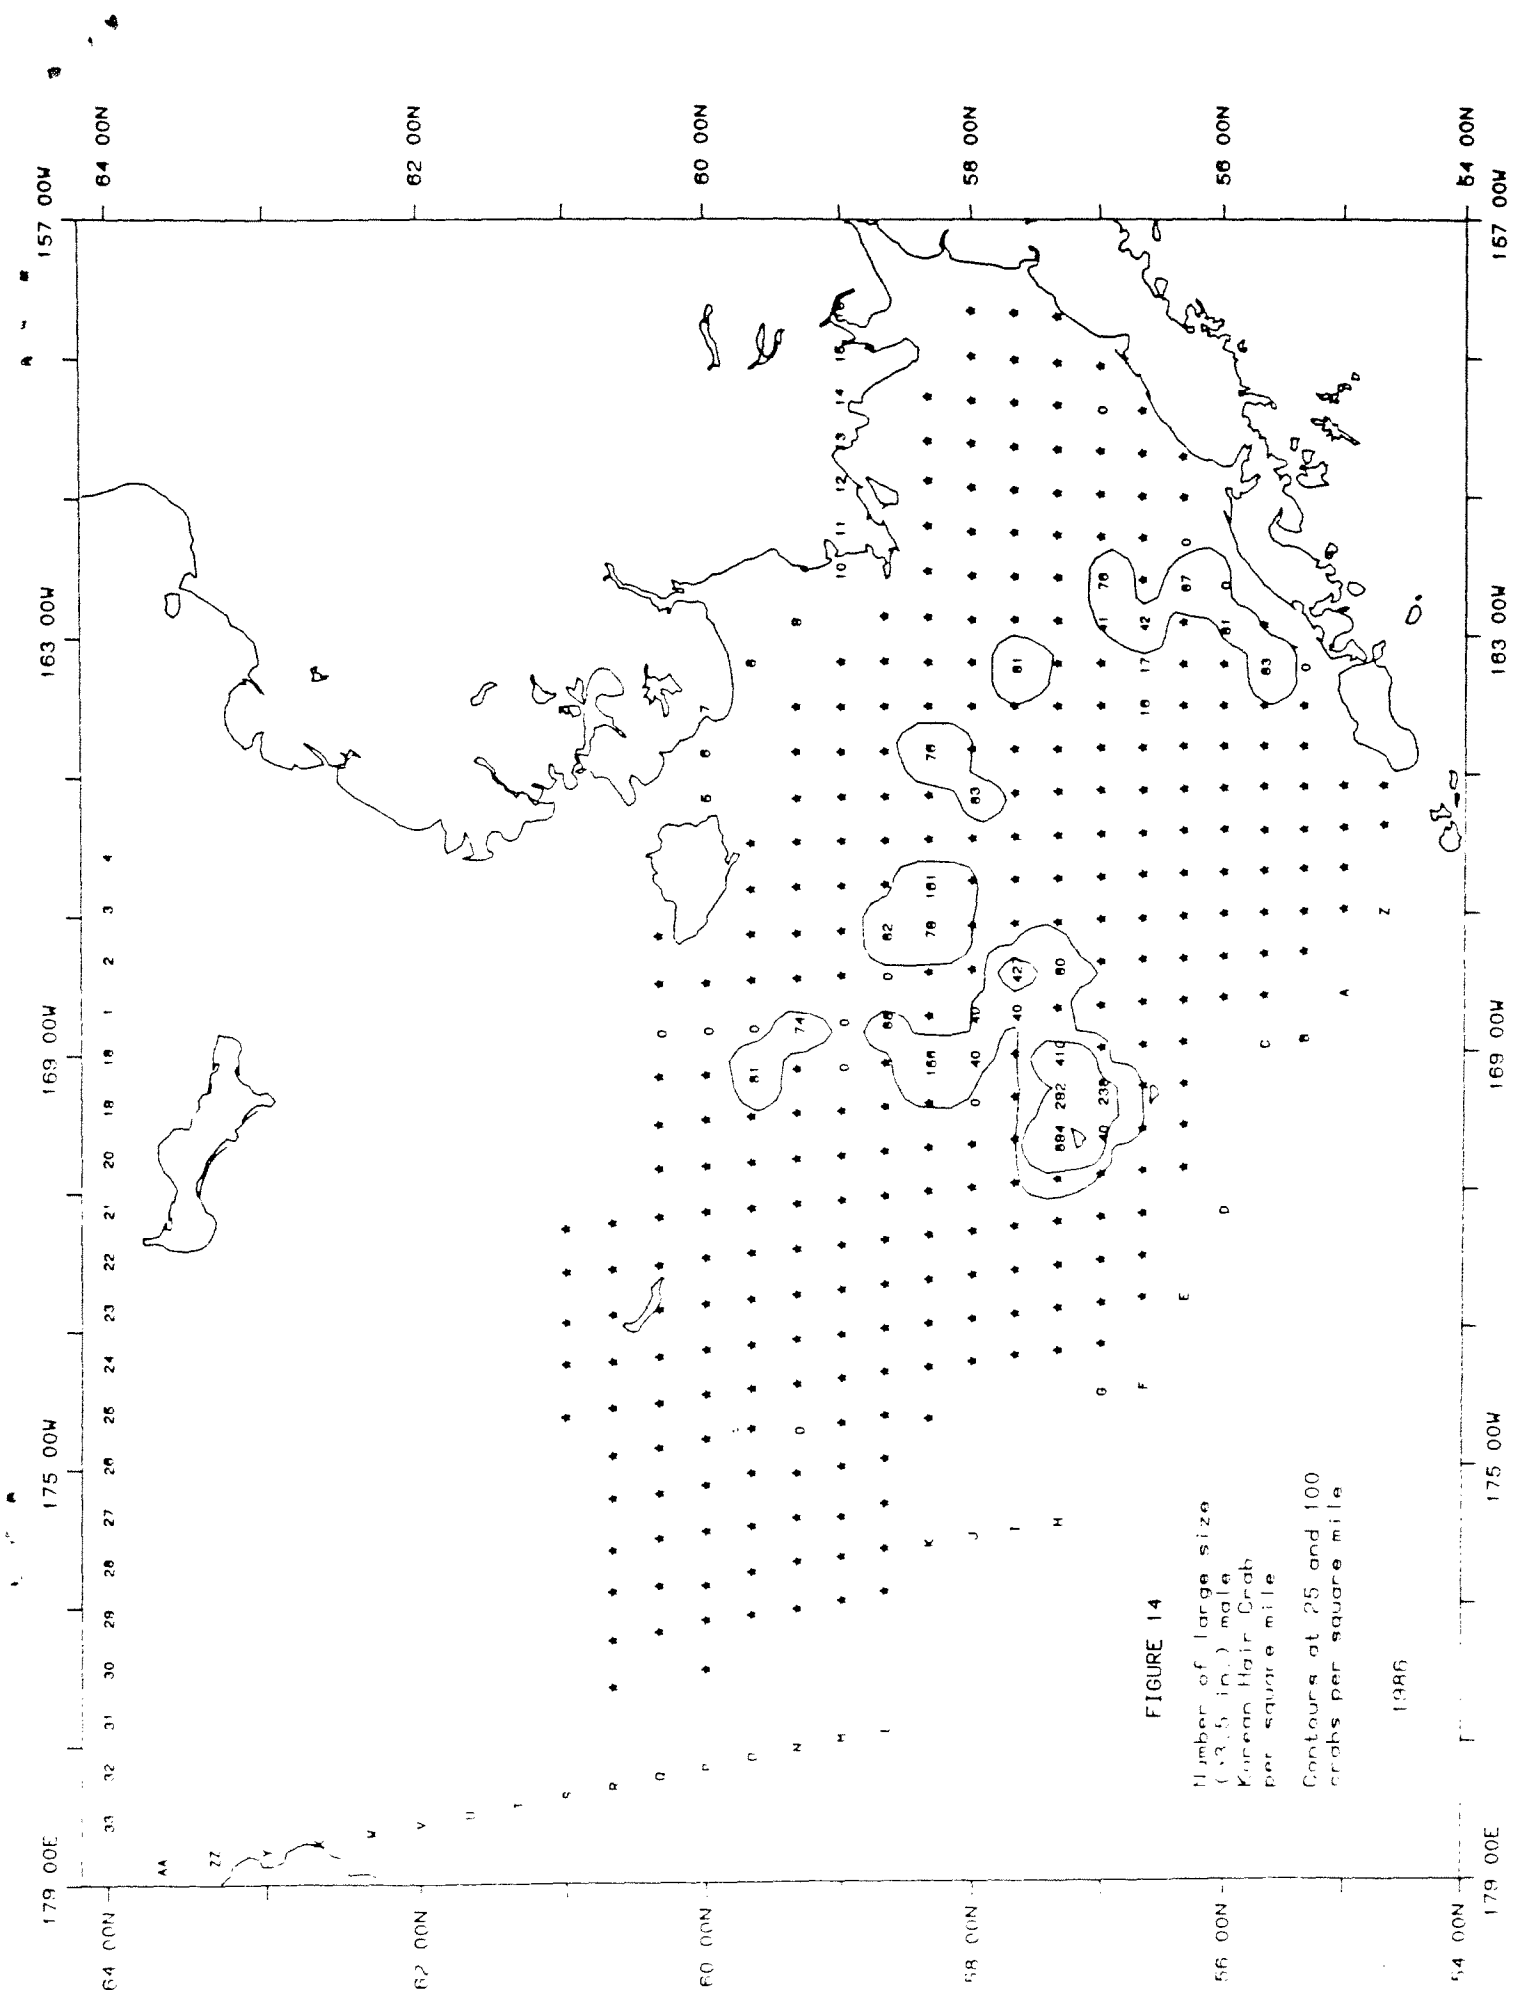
FIGURE 14

Number of large size (>3.5 in.) male Korean Hair Crab per square mile

Contours at 25 and 100 crabs per square mile

1986

157 00W
163 00W
169 00W
175 00W
179 00E
64 00N
62 00N
60 00N
58 00N
56 00N
54 00N

1 2 3 4 5 6 7 8 10 11 12 13 14 15 16 17 18 19 20 21 22 23 24 25 26 27 28 29 30 31 32 33

A B C D E F G H I J K L M N O P Q R S T U V W X Y Z ZZ AA

0 0 0 0 0 0 0 0 0 0 0 0 0 0

78 67 41 42 81 83 61 78 83 161 82 78 0 427 60 74 81 66 40 40 166 40 410 282 239 684 40